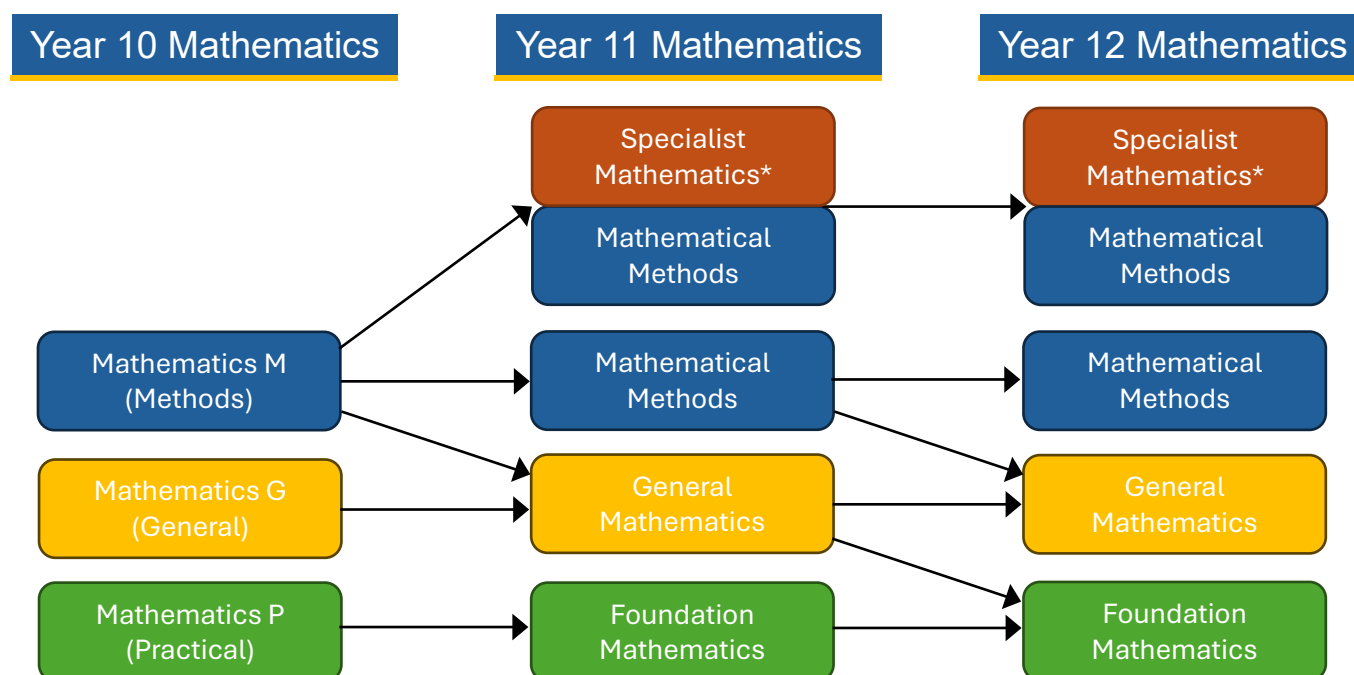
Year 10 Mathematics

Year 11 Mathematics

Year 12 Mathematics

Specialist Mathematics*

Mathematical Methods

Specialist Mathematics*

Mathematical Methods

Mathematics M (Methods)

Mathematical Methods

Mathematical Methods

Mathematics G (General)

General Mathematics

General Mathematics

Mathematics P (Practical)

Foundation Mathematics

Foundation Mathematics